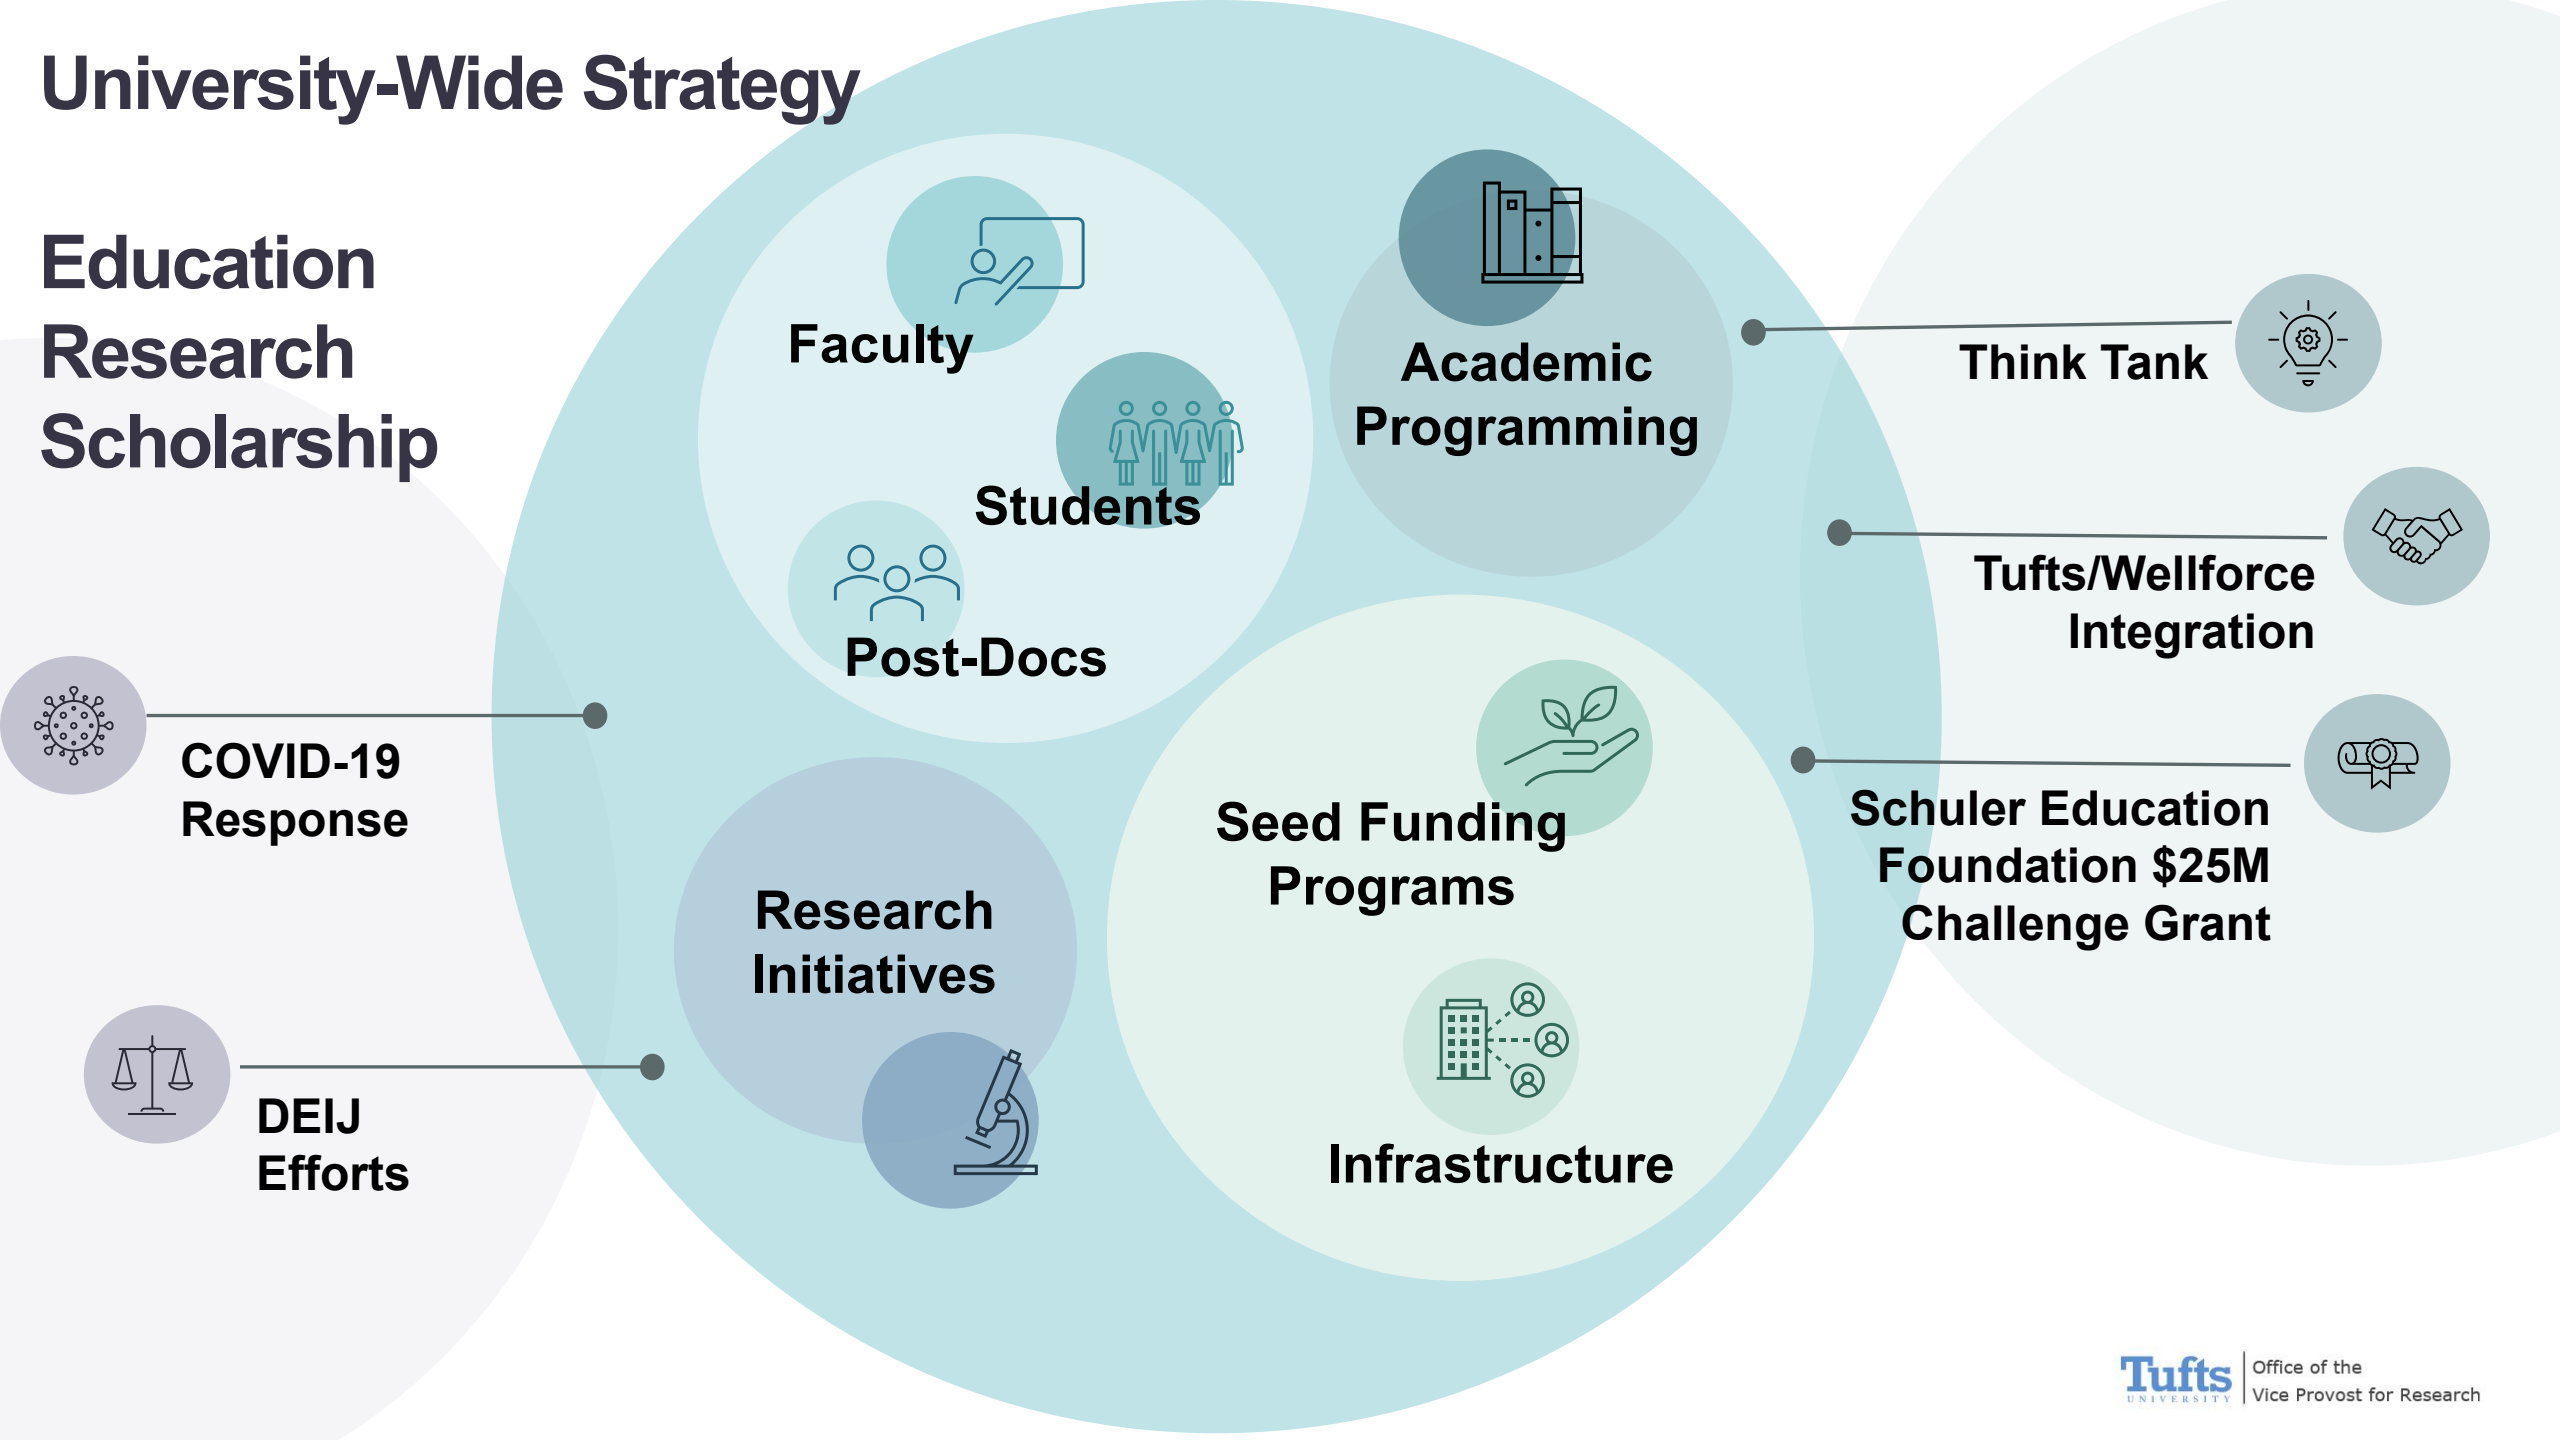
University-Wide Strategy

Education
Research
Scholarship

Faculty

Students

Post-Docs

Academic Programming

Think Tank

Tufts/Wellforce Integration

Schuler Education Foundation $25M Challenge Grant

COVID-19 Response

DEIJ Efforts

Research Initiatives

Seed Funding Programs

Infrastructure

Tufts UNIVERSITY | Office of the Vice Provost for Research